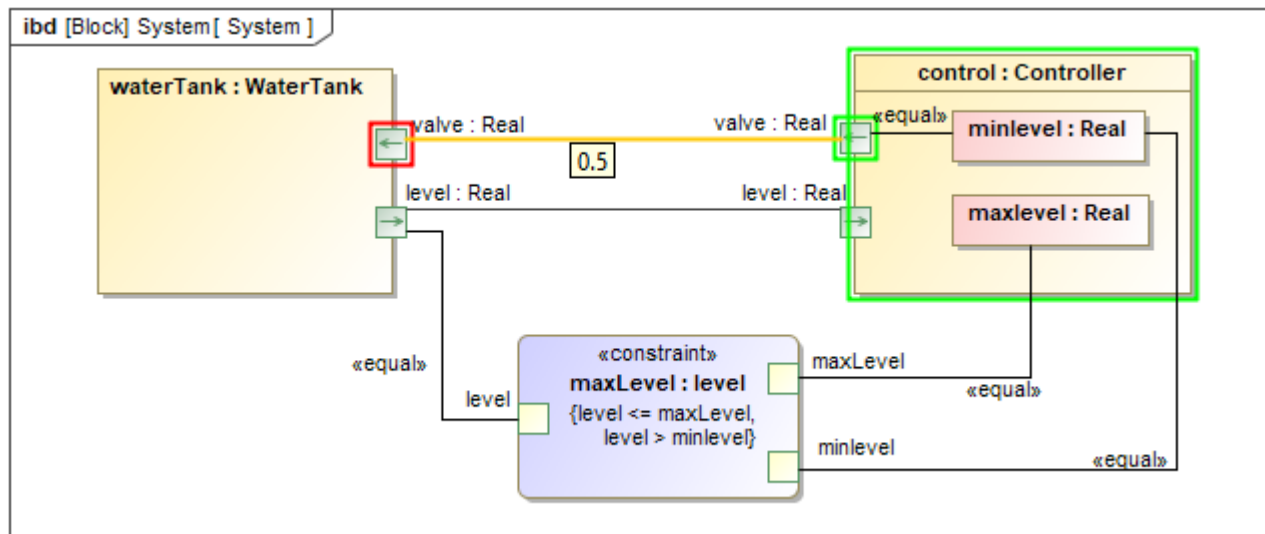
ibd [Block] System[ System ]

waterTank : WaterTank

valve : Real

0.5

valve : Real

level : Real

level : Real

control : Controller

«equal»

minlevel : Real

maxlevel : Real

«equal»

«constraint»
maxLevel : level
{level <= maxLevel,
level > minlevel}

level

maxLevel

«equal»

minlevel

«equal»